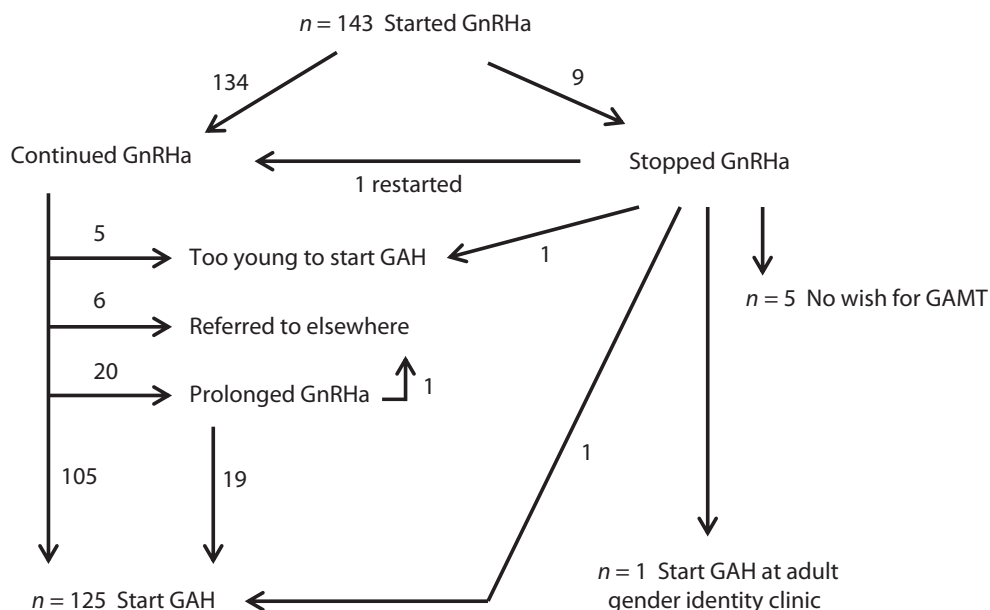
$n$ = 143 Started GnRHa

134

9

Continued GnRHa

1 restarted

Stopped GnRHa

5

Too young to start GAH

1

$n$ = 5 No wish for GAMT

6

Referred to elsewhere

20

Prolonged GnRHa

1

1

105

19

$n$ = 125 Start GAH

$n$ = 1 Start GAH at adult gender identity clinic